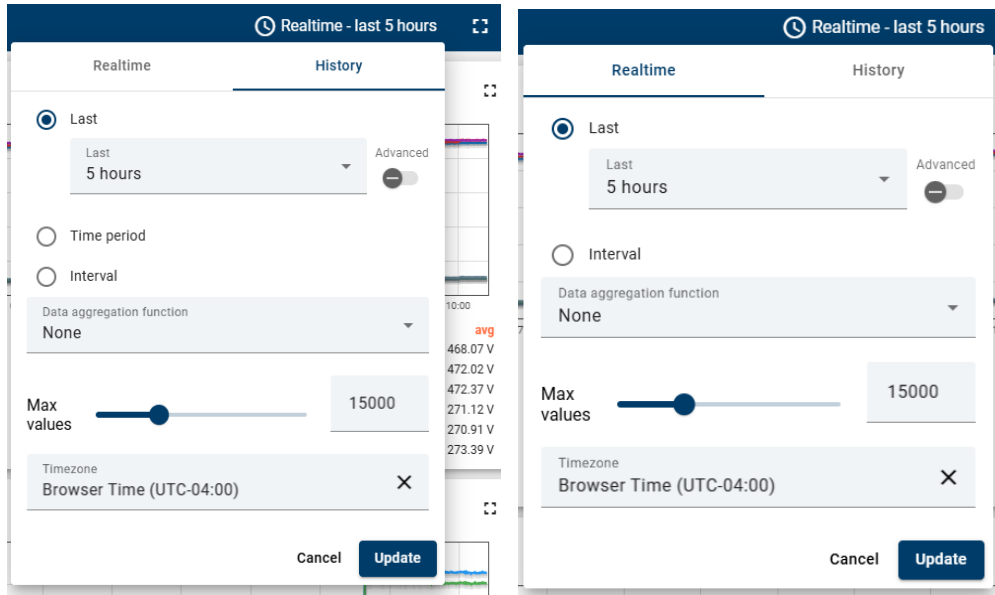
Realtime - last 5 hours

Realtime History

Last

Last
5 hours

Advanced

Time period

Interval

Data aggregation function
None

Max values

15000

Timezone
Browser Time (UTC-04:00)

Cancel Update

10:00

avg
468.07 V
472.02 V
472.37 V
271.12 V
270.91 V
273.39 V

Realtime - last 5 hours

Realtime History

Last

Last
5 hours

Advanced

Interval

Data aggregation function
None

Max values

15000

Timezone
Browser Time (UTC-04:00)

Cancel Update